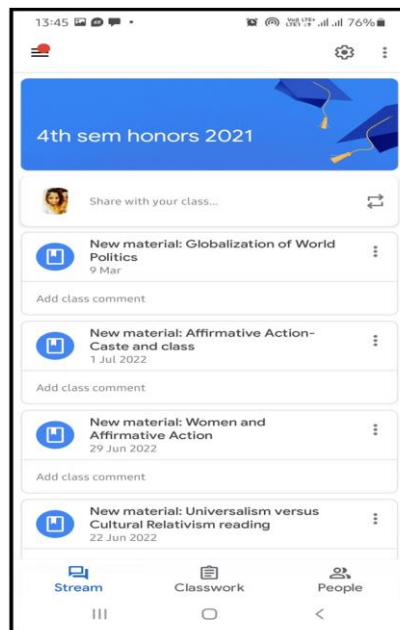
13:45

76%

4th sem honors 2021

Share with your class...

New material: Globalization of World Politics
9 Mar

Add class comment

New material: Affirmative Action- Caste and class
1 Jul 2022

Add class comment

New material: Women and Affirmative Action
29 Jun 2022

Add class comment

New material: Universalism versus Cultural Relativism reading
22 Jun 2022

Stream
Classwork
People